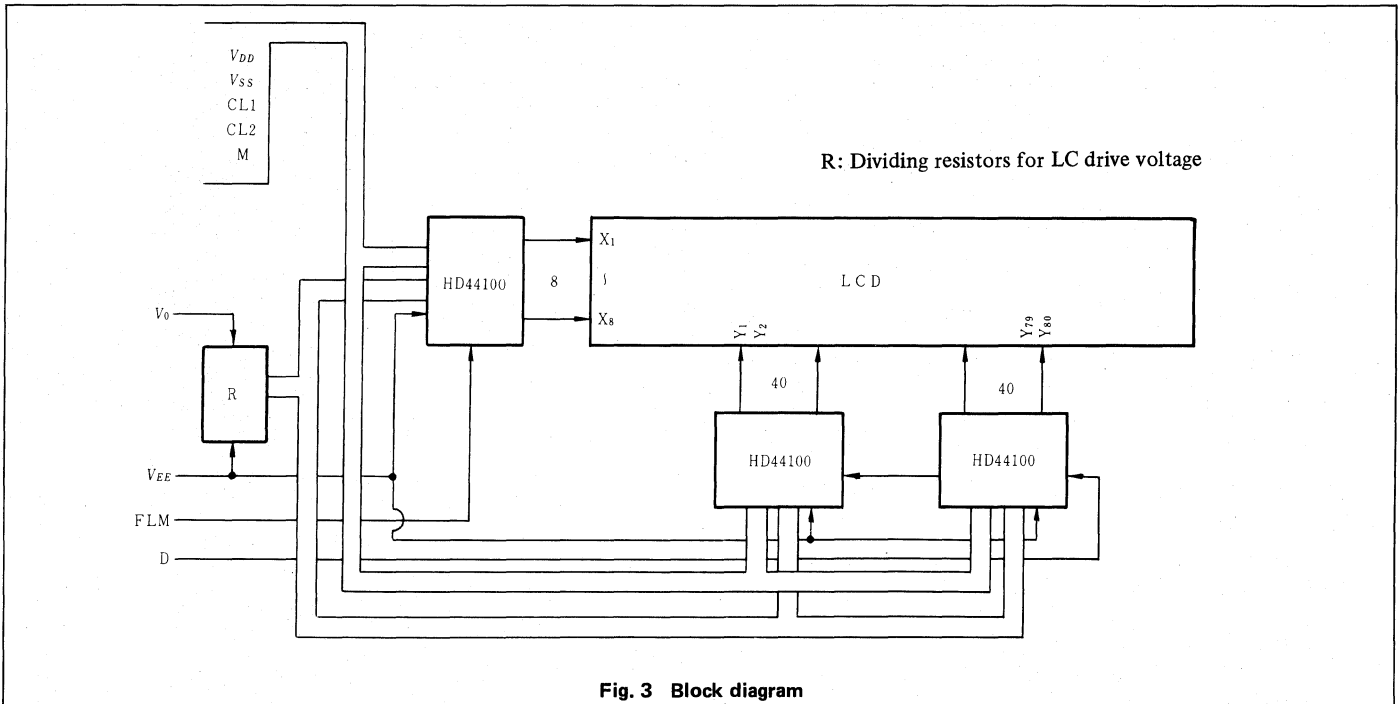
$V_{DD}$
$V_{SS}$
CL1
CL2
M

R: Dividing resistors for LC drive voltage

$V_0$

R

HD44100

8

$X_1$
$\wr$
$X_8$

LCD

$Y_1$ $Y_2$

$Y_{79}$ $Y_{80}$

40

40

HD44100

HD44100

$V_{EE}$

FLM

D

Fig. 3 Block diagram